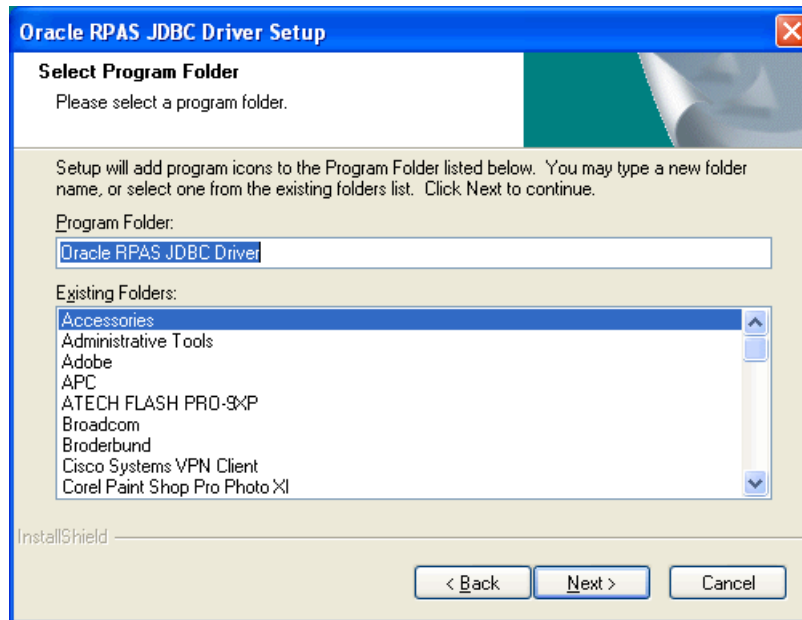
Oracle RPAS JDBC Driver Setup

Select Program Folder
Please select a program folder.

Setup will add program icons to the Program Folder listed below. You may type a new folder name, or select one from the existing folders list. Click Next to continue.

Program Folder:
Oracle RPAS JDBC Driver

Existing Folders:
Accessories
Administrative Tools
Adobe
APC
ATECH FLASH PRO-9XP
Broadcom
Broderbund
Cisco Systems VPN Client
Corel Paint Shop Pro Photo XI

InstallShield

< Back
Next >
Cancel